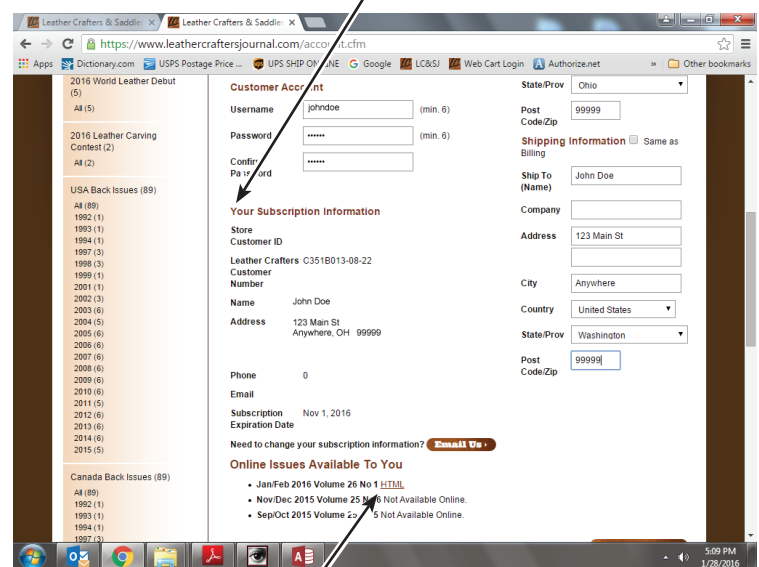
Leather Crafters & Saddle ×
Leather Crafters & Saddle ×

https://www.leathercraftersjournal.com/account.cfm

Apps Dictionary.com USPS Postage Price ... UPS SHIP ONLINE Google LC&SJ Web Cart Login Authorize.net » Other bookmarks

2016 World Leather Debut (5)
All (5)

2016 Leather Carving Contest (2)
All (2)

USA Back Issues (89)
All (89)
1992 (1)
1993 (1)
1994 (1)
1997 (3)
1998 (3)
1999 (1)
2001 (1)
2002 (3)
2003 (6)
2004 (5)
2005 (6)
2006 (6)
2007 (6)
2008 (6)
2009 (6)
2010 (6)
2011 (5)
2012 (6)
2013 (6)
2014 (6)
2015 (5)

Canada Back Issues (89)
All (89)
1992 (1)
1993 (1)
1994 (1)
1997 (3)

Customer Account

Username johndoe (min. 6)

Password •••••• (min. 6)

Confirm Password ••••••

Your Subscription Information

Store Customer ID

Leather Crafters Customer Number C351B013-08-22

Name John Doe

Address 123 Main St Anywhere, OH 99999

Phone 0

Email

Subscription Expiration Date Nov 1, 2016

Need to change your subscription information? Email Us ›

Online Issues Available To You

• Jan/Feb 2016 Volume 26 No 1 HTML
• Nov/Dec 2015 Volume 25 No 6 Not Available Online.
• Sep/Oct 2015 Volume 25 No 5 Not Available Online.

State/Prov Ohio

Post Code/Zip 99999

Shipping Information Same as Billing

Ship To (Name) John Doe

Company

Address 123 Main St

City Anywhere

Country United States

State/Prov Washington

Post Code/Zip 99999

5:09 PM
1/28/2016